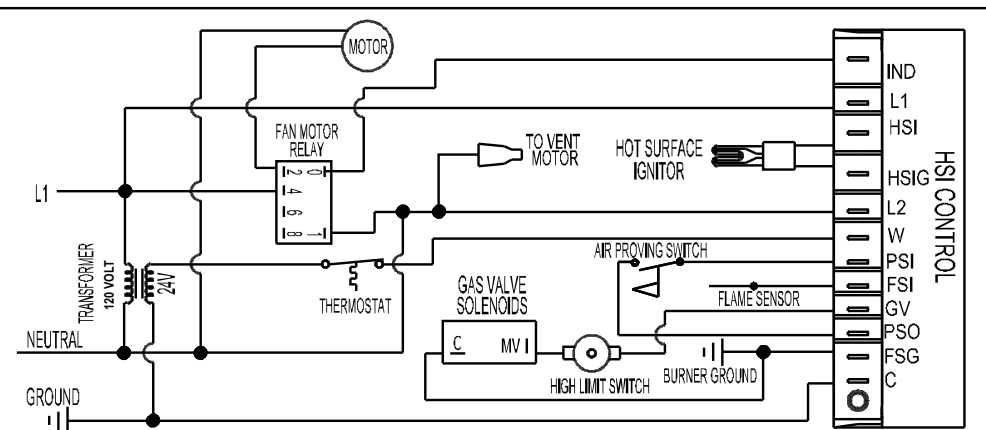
MOTOR

FAN MOTOR RELAY

0 2 4 6 8

1

TO VENT MOTOR

HOT SURFACE IGNITOR

L1

TRANSFORMER

120 VOLT

24V

THERMOSTAT

AIR PROVING SWITCH

GAS VALVE SOLENOIDS

C

MV I

FLAME SENSOR

NEUTRAL

HIGH LIMIT SWITCH

BURNER GROUND

GROUND

IND
L1
HSI
HSIG
L2
W
PSI
FSI
GV
PSO
FSG
C

HSI CONTROL